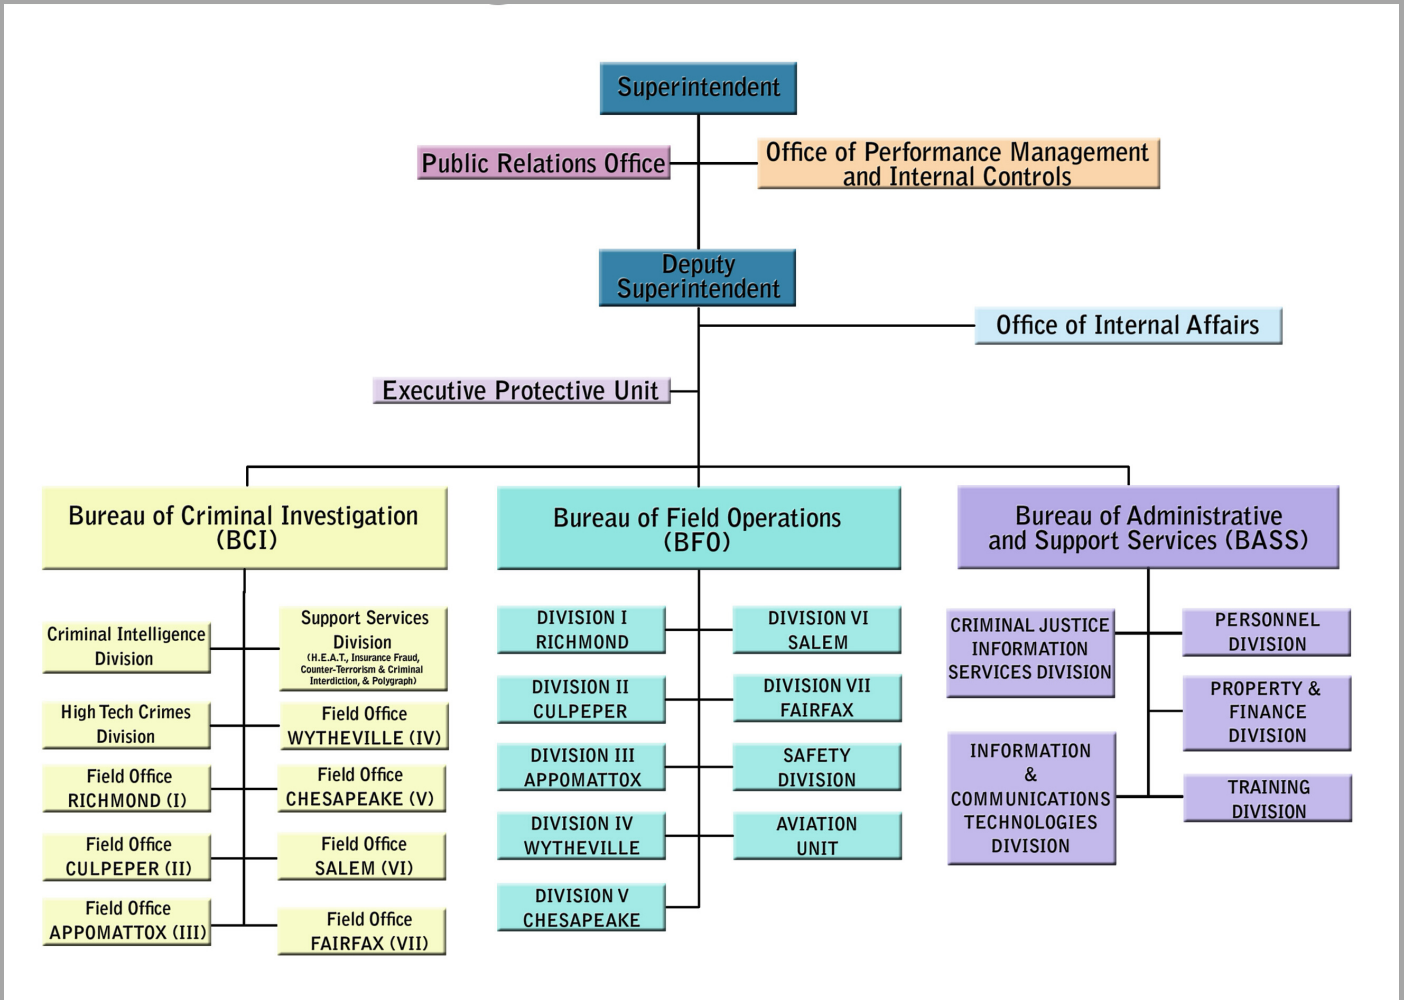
Superintendent

Public Relations Office

Office of Performance Management and Internal Controls

Deputy Superintendent

Office of Internal Affairs

Executive Protective Unit

Bureau of Criminal Investigation (BCI)

Criminal Intelligence Division

Support Services Division (H.E.A.T., Insurance Fraud, Counter-Terrorism & Criminal Interdiction, & Polygraph)

High Tech Crimes Division

Field Office WYTHEVILLE (IV)

Field Office RICHMOND (I)

Field Office CHESAPEAKE (V)

Field Office CULPEPER (II)

Field Office SALEM (VI)

Field Office APPOMATTOX (III)

Field Office FAIRFAX (VII)

Bureau of Field Operations (BFO)

DIVISION I RICHMOND

DIVISION VI SALEM

DIVISION II CULPEPER

DIVISION VII FAIRFAX

DIVISION III APPOMATTOX

SAFETY DIVISION

DIVISION IV WYTHEVILLE

AVIATION UNIT

DIVISION V CHESAPEAKE

Bureau of Administrative and Support Services (BASS)

CRIMINAL JUSTICE INFORMATION SERVICES DIVISION

PERSONNEL DIVISION

PROPERTY & FINANCE DIVISION

INFORMATION & COMMUNICATIONS TECHNOLOGIES DIVISION

TRAINING DIVISION